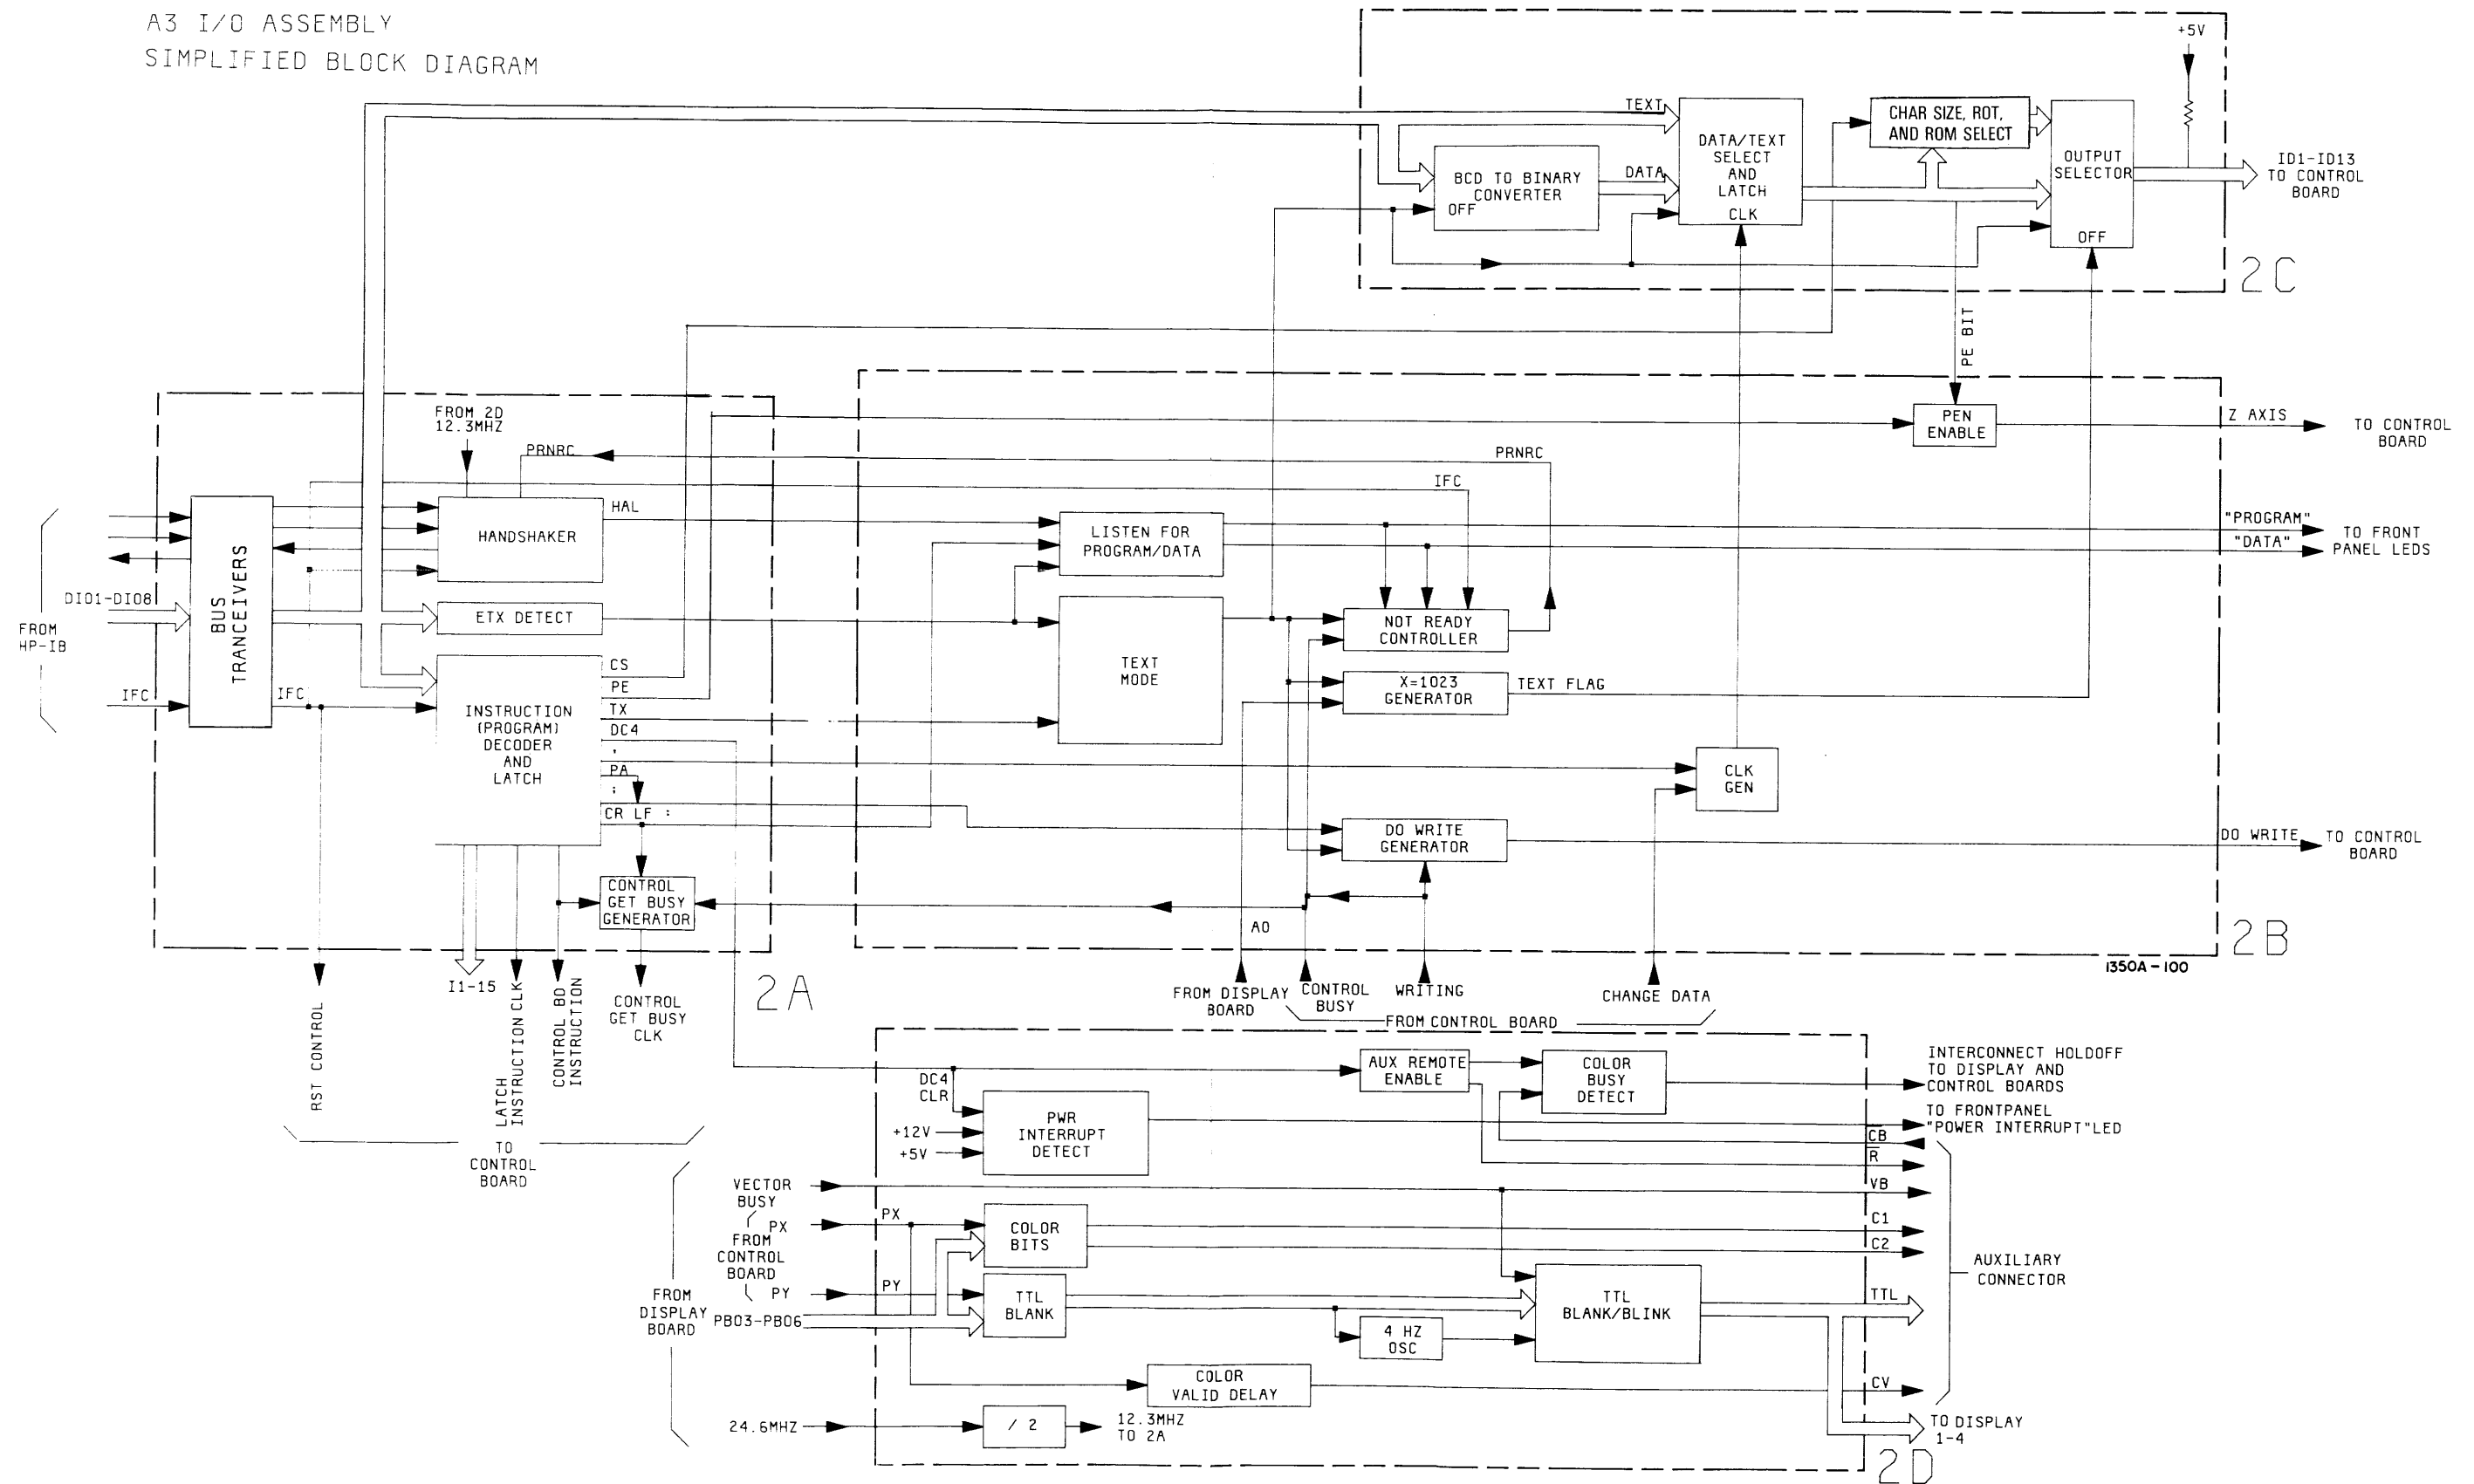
A3 I/O ASSEMBLY
SIMPLIFIED BLOCK DIAGRAM

+5V
TEXT
DATA/TEXT SELECT AND LATCH
CLK
CHAR SIZE, ROT, AND ROM SELECT
OUTPUT SELECTOR
OFF
ID1-ID13 TO CONTROL BOARD
BCD TO BINARY CONVERTER
OFF
DATA
2C

PE BIT
FROM 2D 12.3MHZ
PRNRC
PEN ENABLE
Z AXIS
TO CONTROL BOARD
PRNRC
IFC
HAL
HANDSHAKER
LISTEN FOR PROGRAM/DATA
"PROGRAM"
"DATA"
TO FRONT PANEL LEDS
DIO1-DIO8
FROM HP-IB
BUS TRANCEIVERS
ETX DETECT
NOT READY CONTROLLER
TEXT MODE
IFC
IFC
INSTRUCTION (PROGRAM) DECODER AND LATCH
CS
PE
TX
DC4
,
PA
;
CR LF :
X=1023 GENERATOR
TEXT FLAG
CLK GEN
DO WRITE GENERATOR
DO WRITE
TO CONTROL BOARD
CONTROL GET BUSY GENERATOR
A0
2B
1350A-100
2A
RST CONTROL
I1-15
LATCH INSTRUCTION CLK
CONTROL BD INSTRUCTION
CONTROL GET BUSY CLK
TO CONTROL BOARD
FROM DISPLAY BOARD
CONTROL BUSY
WRITING
CHANGE DATA
FROM CONTROL BOARD

AUX REMOTE ENABLE
COLOR BUSY DETECT
INTERCONNECT HOLDOFF TO DISPLAY AND CONTROL BOARDS
DC4 CLR
PWR INTERRUPT DETECT
+12V
+5V
TO FRONTPANEL "POWER INTERRUPT"LED
CB
R
VECTOR BUSY
VB
PX
FROM CONTROL BOARD
PX
COLOR BITS
C1
C2
AUXILIARY CONNECTOR
PY
PY
TTL BLANK
TTL BLANK/BLINK
TTL
FROM DISPLAY BOARD
PB03-PB06
4 HZ OSC
COLOR VALID DELAY
CV
24.6MHZ
/ 2
12.3MHZ TO 2A
TO DISPLAY 1-4
2D